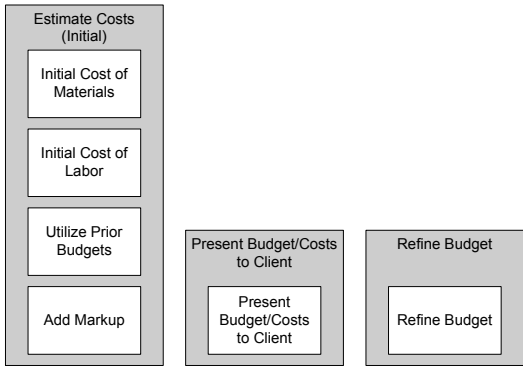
Estimate Costs (Initial)

Initial Cost of Materials

Initial Cost of Labor

Utilize Prior Budgets

Add Markup

Present Budget/Costs to Client

Present Budget/Costs to Client

Refine Budget

Refine Budget